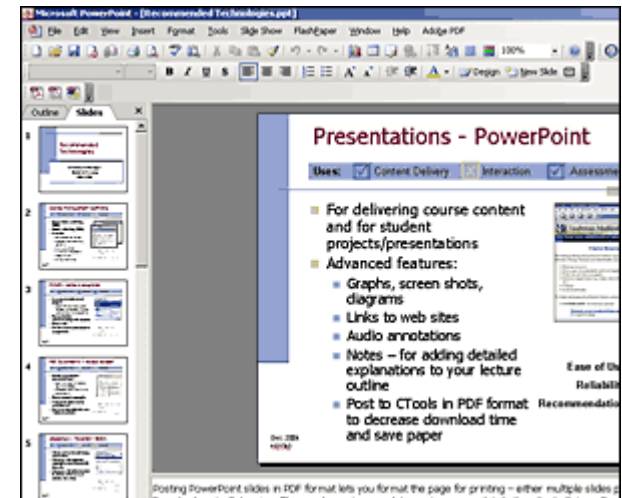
Microsoft PowerPoint - [Recommended Technologies.ppt]

File Edit View Insert Format Tools Slide Show FlashPaper Window Help Adobe PDF

100%

Design New Slide

Outline Slides

1

Recommended Technologies

2

3

4

5

Presentations - PowerPoint

Uses: Content Delivery Interaction Assessme

For delivering course content and for student projects/presentations

Advanced features:

Graphs, screen shots, diagrams

Links to web sites

Audio annotations

Notes – for adding detailed explanations to your lecture outline

Post to CTools in PDF format to decrease download time and save paper

Ease of Us

Reliabili

Recommendatio

Dec. 2004

Posting PowerPoint slides in PDF format lets you format the page for printing – either multiple slides